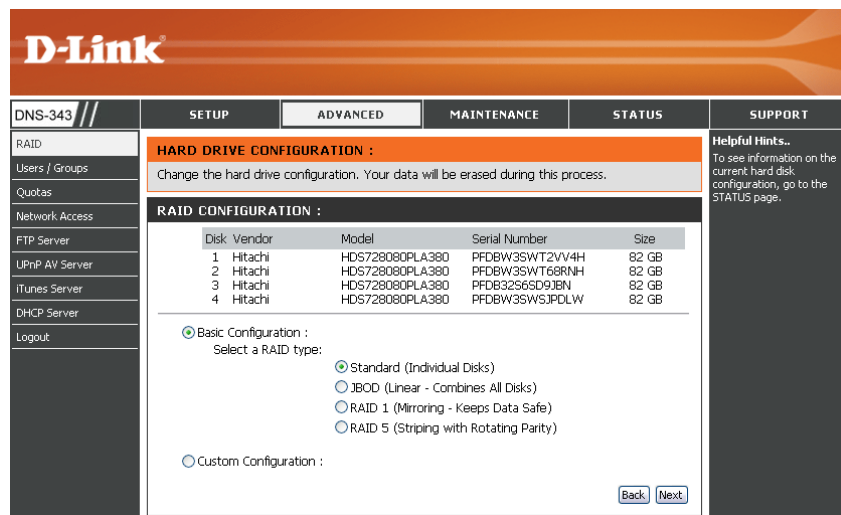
D-Link

DNS-343

SETUP | ADVANCED | MAINTENANCE | STATUS | SUPPORT

RAID
Users / Groups
Quotas
Network Access
FTP Server
UPnP AV Server
iTunes Server
DHCP Server
Logout

HARD DRIVE CONFIGURATION :

Change the hard drive configuration. Your data will be erased during this process.

RAID CONFIGURATION :

| Disk | Vendor | Model | Serial Number | Size |
|---|---|---|---|---|
| 1 | Hitachi | HDS728080PLA380 | PFDBW3SWT2VV4H | 82 GB |
| 2 | Hitachi | HDS728080PLA380 | PFDBW3SWT68RNH | 82 GB |
| 3 | Hitachi | HDS728080PLA380 | PFDB32S6SD9JBN | 82 GB |
| 4 | Hitachi | HDS728080PLA380 | PFDBW3SWSJPDLW | 82 GB |

Basic Configuration :
Select a RAID type:
Standard (Individual Disks)
JBOD (Linear - Combines All Disks)
RAID 1 (Mirroring - Keeps Data Safe)
RAID 5 (Striping with Rotating Parity)

Custom Configuration :

Back Next

Helpful Hints..
To see information on the current hard disk configuration, go to the STATUS page.